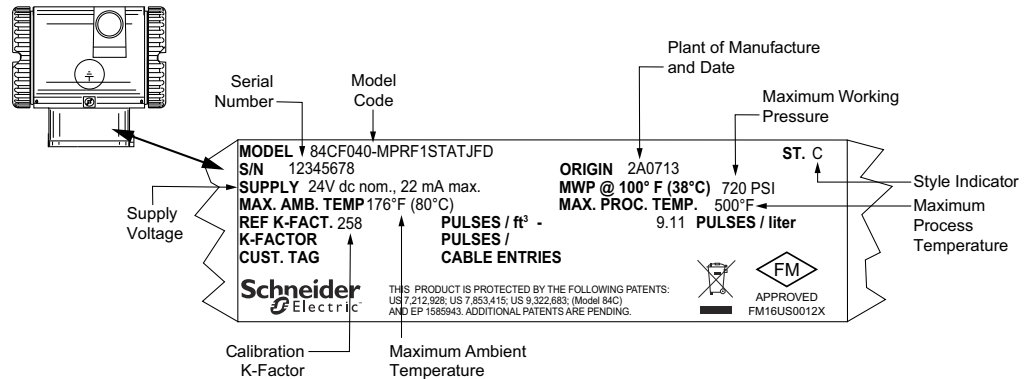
Plant of Manufacture and Date

Serial Number

Model Code

Maximum Working Pressure

MODEL 84CF040-MPRF1STATJFD
S/N 12345678
SUPPLY 24V dc nom., 22 mA max.
MAX. AMB. TEMP 176°F (80°C)
REF K-FACT. 258
K-FACTOR
CUST. TAG

PULSES / ft$^3$ -
PULSES /
CABLE ENTRIES

ORIGIN 2A0713
MWP @ 100° F (38°C) 720 PSI
MAX. PROC. TEMP. 500°F
9.11 PULSES / liter

ST. C

Style Indicator

Maximum Process Temperature

Supply Voltage

Schneider Electric

THIS PRODUCT IS PROTECTED BY THE FOLLOWING PATENTS: US 7,212,928; US 7,853,415; US 9,322,683; (Model 84C) AND EP 1585943. ADDITIONAL PATENTS ARE PENDING.

FM
APPROVED
FM16US0012X

Calibration K-Factor

Maximum Ambient Temperature